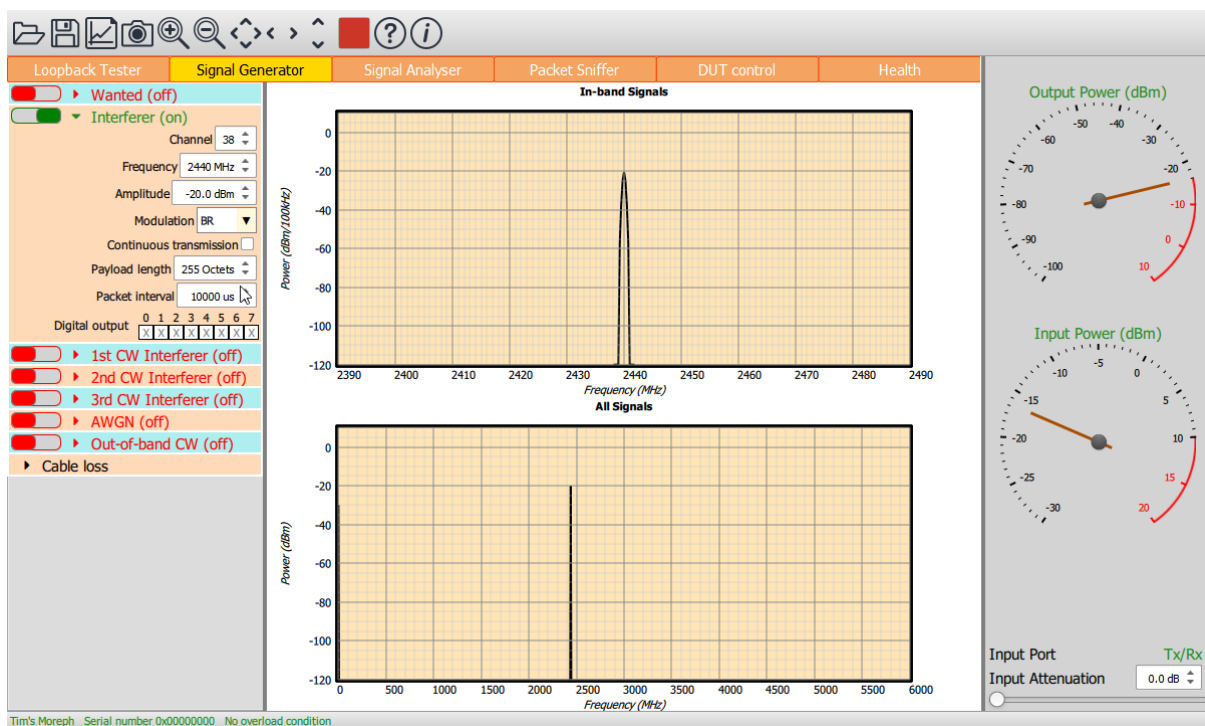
Loopback Tester | Signal Generator | Signal Analyser | Packet Sniffer | DUT control | Health

Wanted (off)
Interferer (on)
Channel 38
Frequency 2440 MHz
Amplitude -20.0 dBm
Modulation BR
Continuous transmission
Payload length 255 Octets
Packet interval 10000 us
Digital output 0 1 2 3 4 5 6 7
X X X X X X X X
1st CW Interferer (off)
2nd CW Interferer (off)
3rd CW Interferer (off)
AWGN (off)
Out-of-band CW (off)
Cable loss

In-band Signals
Power (dBm/100kHz)
0
-20
-40
-60
-80
-100
-120
2390 2400 2410 2420 2430 2440 2450 2460 2470 2480 2490
Frequency (MHz)

All Signals
Power (dBm)
0
-20
-40
-60
-80
-100
-120
0 500 1000 1500 2000 2500 3000 3500 4000 4500 5000 5500 6000
Frequency (MHz)

Output Power (dBm)
-50 -40
-60 -30
-70 -20
-80 -10
-90 0
-100 10

Input Power (dBm)
-10 -5 0
-15 5
-20 10
-25 15
-30 20

Input Port Tx/Rx
Input Attenuation 0.0 dB

Tim's Moreph Serial number 0x00000000 No overload condition